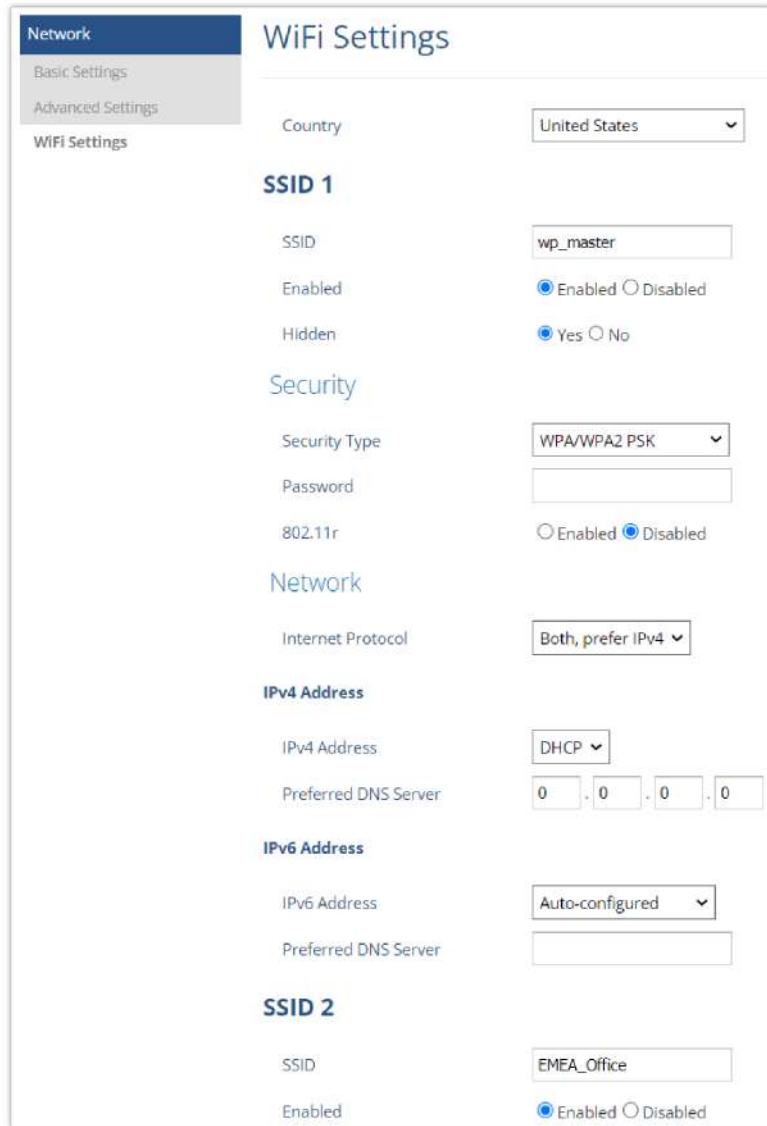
Network
Basic Settings
Advanced Settings
WiFi Settings

WiFi Settings

Country United States

SSID 1

SSID wp_master
Enabled Enabled Disabled
Hidden Yes No

Security

Security Type WPA/WPA2 PSK
Password
802.11r Enabled Disabled

Network

Internet Protocol Both, prefer IPv4

IPv4 Address

IPv4 Address DHCP
Preferred DNS Server 0 . 0 . 0 . 0

IPv6 Address

IPv6 Address Auto-configured
Preferred DNS Server

SSID 2

SSID EMEA_Office
Enabled Enabled Disabled